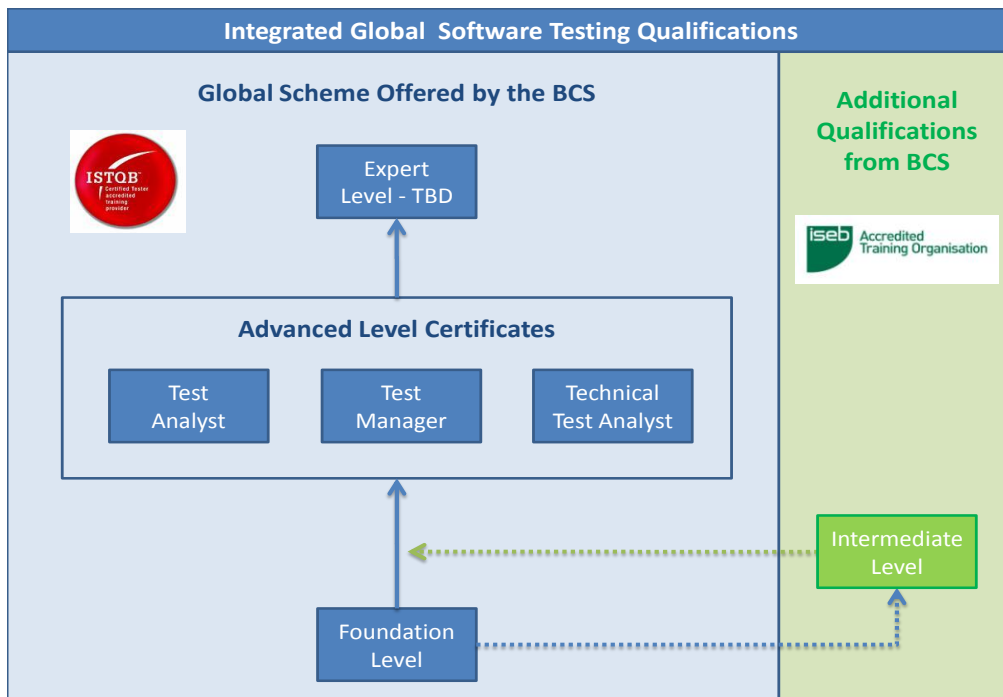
Integrated Global Software Testing Qualifications

Global Scheme Offered by the BCS

ISTQB Certified Tester accredited training provider

Expert Level - TBD

Advanced Level Certificates

Test Analyst

Test Manager

Technical Test Analyst

Foundation Level

Additional Qualifications from BCS

iseb Accredited Training Organisation

Intermediate Level